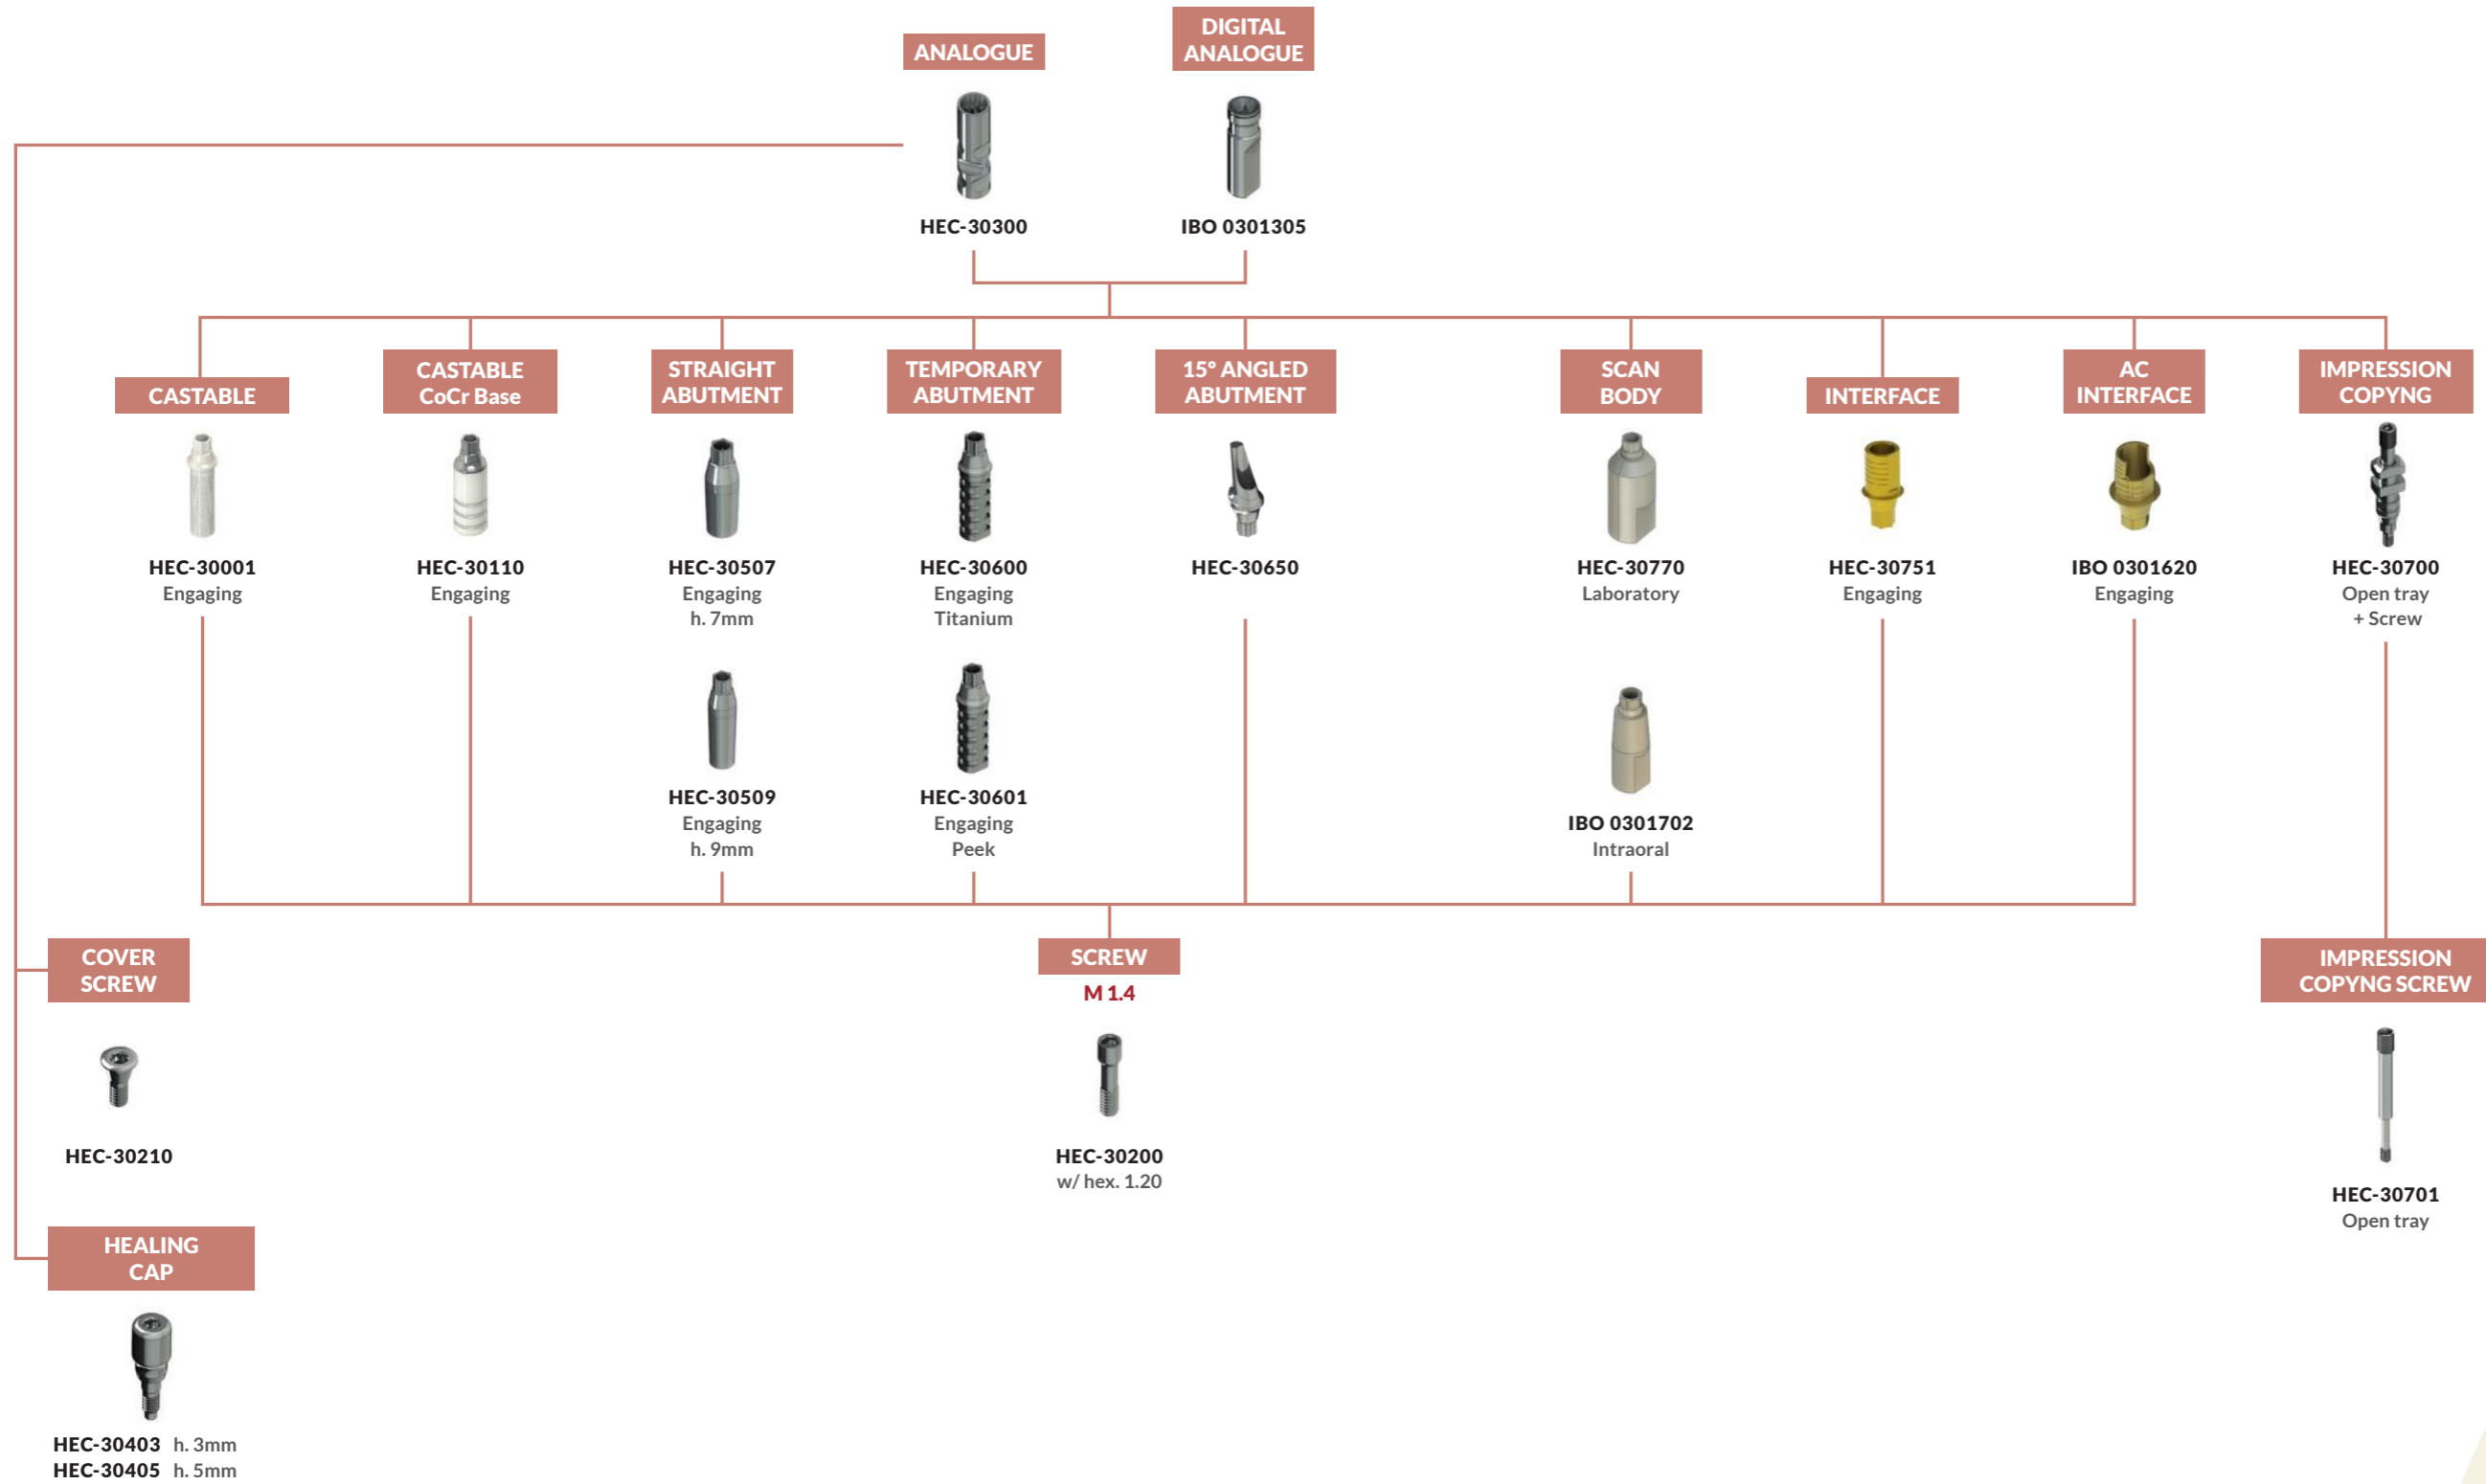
ANALOGUE

HEC-30300

DIGITAL ANALOGUE

IBO 0301305

CASTABLE

HEC-30001
Engaging

CASTABLE CoCr Base

HEC-30110
Engaging

STRAIGHT ABUTMENT

HEC-30507
Engaging
h. 7mm

HEC-30509
Engaging
h. 9mm

TEMPORARY ABUTMENT

HEC-30600
Engaging
Titanium

HEC-30601
Engaging
Peek

15° ANGLED ABUTMENT

HEC-30650

SCAN BODY

HEC-30770
Laboratory

IBO 0301702
Intraoral

INTERFACE

HEC-30751
Engaging

AC INTERFACE

IBO 0301620
Engaging

IMPRESSION COPYNG

HEC-30700
Open tray
+ Screw

COVER SCREW

HEC-30210

SCREW
M 1.4

HEC-30200
w/ hex. 1.20

IMPRESSION COPYNG SCREW

HEC-30701
Open tray

HEALING CAP

HEC-30403 h. 3mm
HEC-30405 h. 5mm